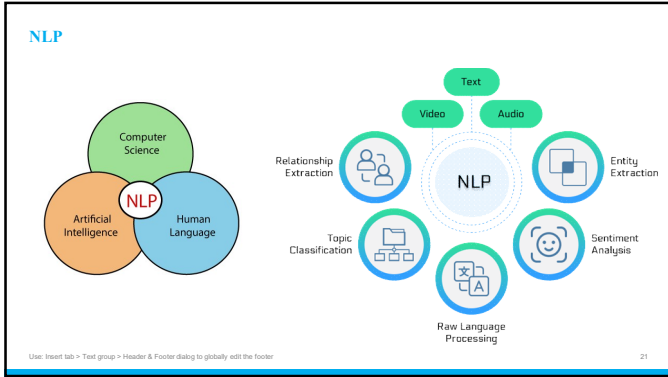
NLP

Computer Science

NLP

Artificial Intelligence

Human Language

Text

Video

Audio

Relationship Extraction

NLP

Entity Extraction

Topic Classification

Sentiment Analysis

Raw Language Processing

Use: Insert tab > Text group > Header & Footer dialog to globally edit the footer

21